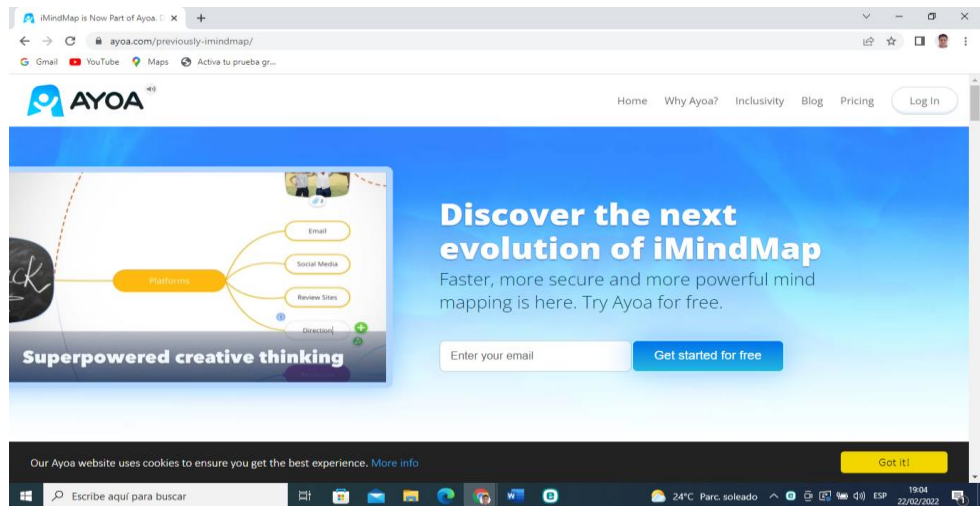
iMindMap is Now Part of Ayoa. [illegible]
ayoa.com/previously-imindmap/
Gmail YouTube Maps Activa tu prueba gr...

AYOA

Home Why Ayoa? Inclusivity Blog Pricing Log In

Email
Social Media
Platforms
Review Sites
Direction

Superpowered creative thinking

Discover the next evolution of iMindMap

Faster, more secure and more powerful mind mapping is here. Try Ayoa for free.

Enter your email
Get started for free

Our Ayoa website uses cookies to ensure you get the best experience. More info
Got it!

Escribe aquí para buscar
24°C Parc. soleado ESP 19:04 22/02/2022